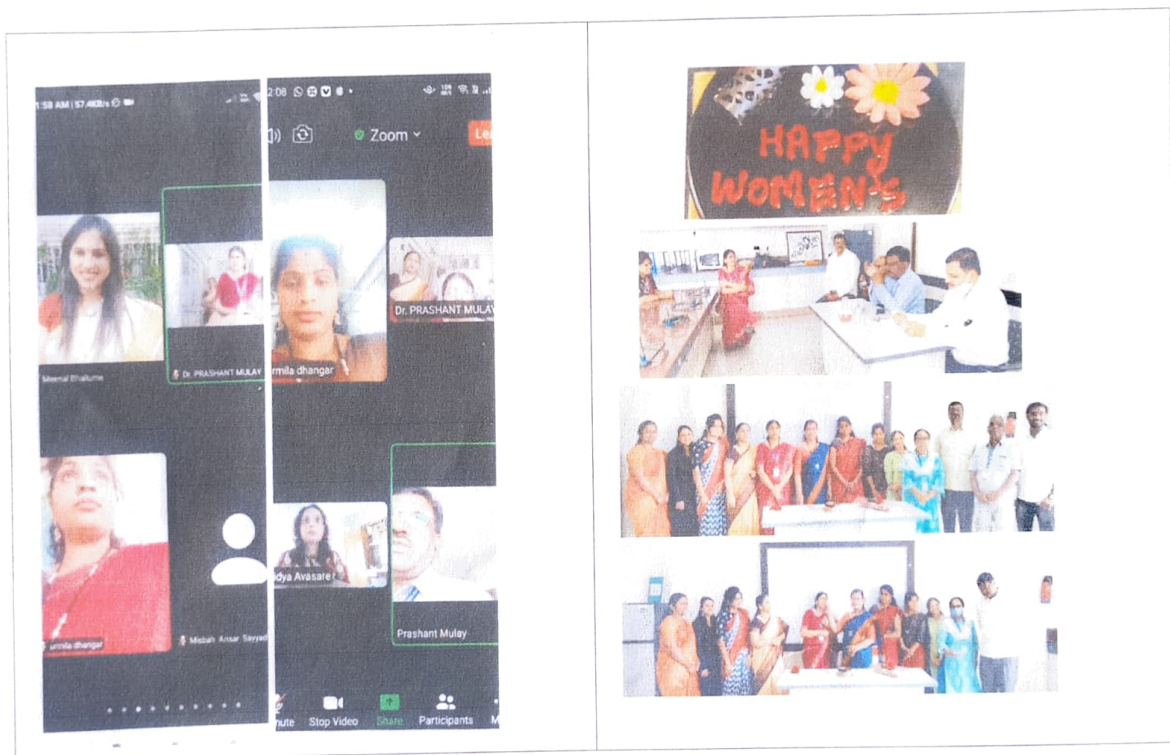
1:58 AM | 57.4KB/s

Meenal Bhalume

Dr. PRASHANT MULAY

urmila dhangar

Misbah Ansar Sayyad

2:08

Zoom

Le

rmila dhangar

Dr. PRASHANT MULAV

idya Avasare

Prashant Mulay

ute

Stop Video

Share

Participants

HAPPY WOMEN'S